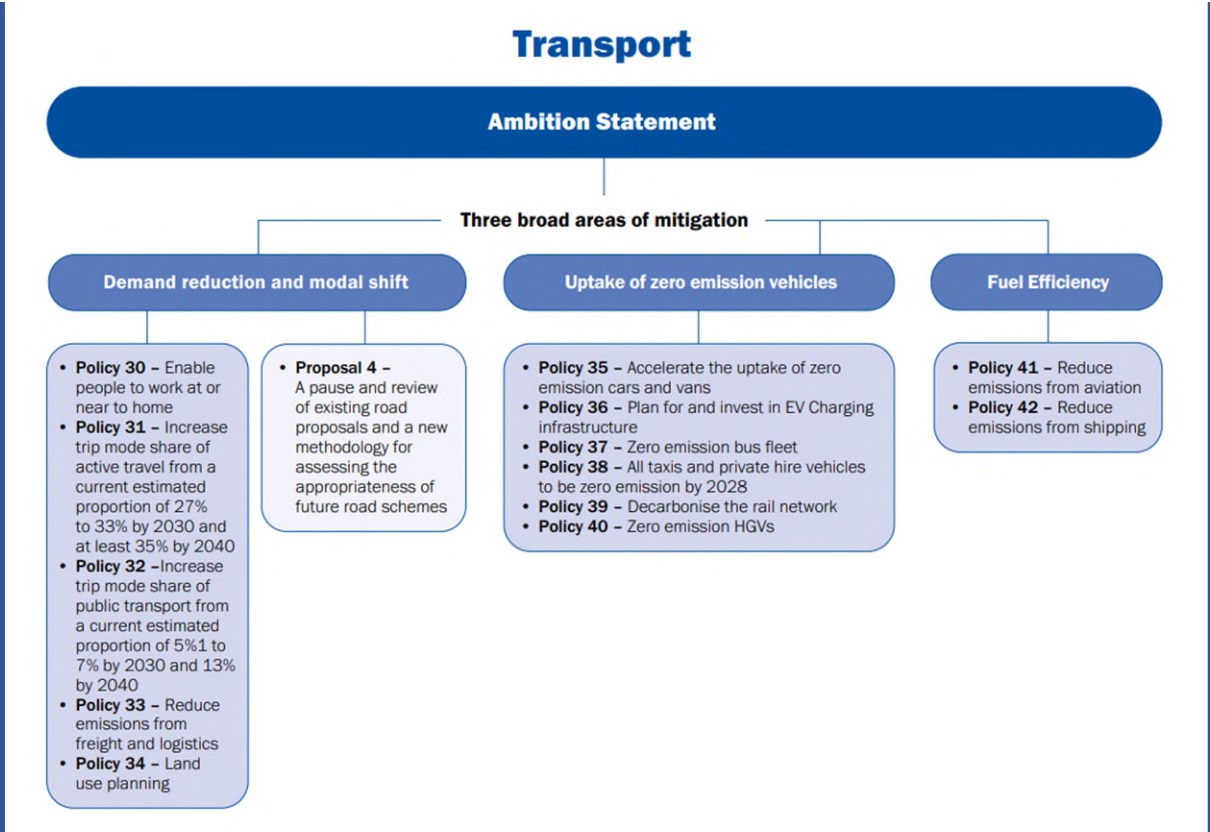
Transport

Ambition Statement

Three broad areas of mitigation

Demand reduction and modal shift

Uptake of zero emission vehicles

Fuel Efficiency

- **Policy 30 –** Enable people to work at or near to home
- **Policy 31 –** Increase trip mode share of active travel from a current estimated proportion of 27% to 33% by 2030 and at least 35% by 2040
- **Policy 32 –**Increase trip mode share of public transport from a current estimated proportion of 5%1 to 7% by 2030 and 13% by 2040
- **Policy 33 –** Reduce emissions from freight and logistics
- **Policy 34 –** Land use planning

- **Proposal 4 –** A pause and review of existing road proposals and a new methodology for assessing the appropriateness of future road schemes

- **Policy 35 –** Accelerate the uptake of zero emission cars and vans
- **Policy 36 –** Plan for and invest in EV Charging infrastructure
- **Policy 37 –** Zero emission bus fleet
- **Policy 38 –** All taxis and private hire vehicles to be zero emission by 2028
- **Policy 39 –** Decarbonise the rail network
- **Policy 40 –** Zero emission HGVs

- **Policy 41 –** Reduce emissions from aviation
- **Policy 42 –** Reduce emissions from shipping